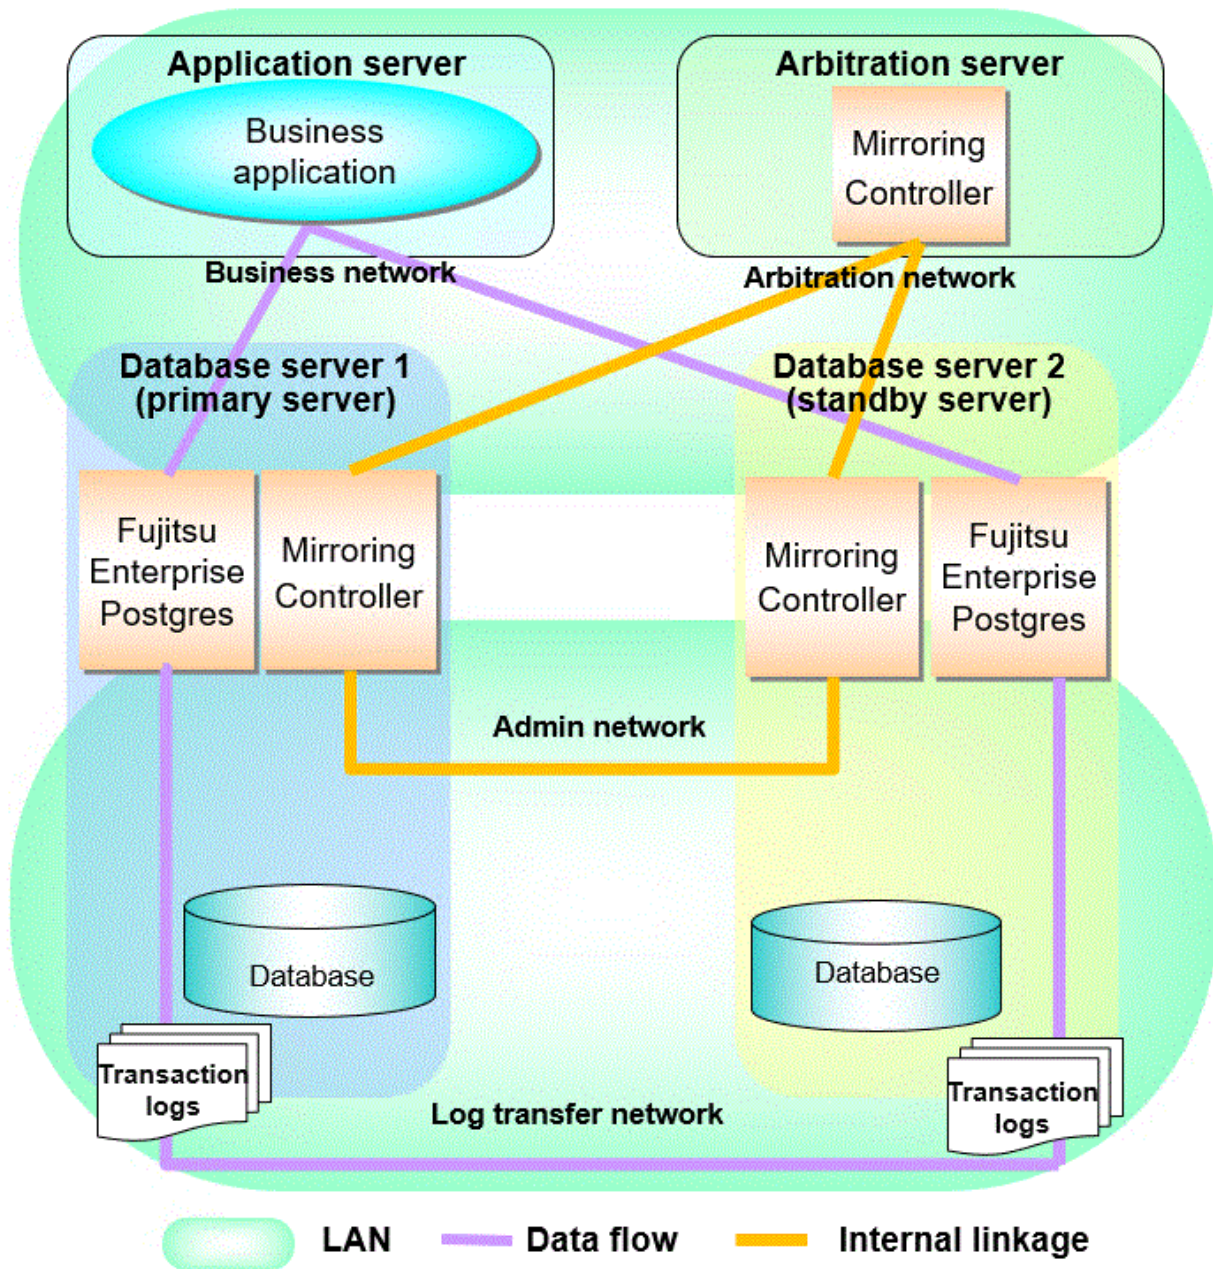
Application server

Business application

Arbitration server

Mirroring Controller

Business network

Arbitration network

Database server 1 (primary server)

Database server 2 (standby server)

Fujitsu Enterprise Postgres

Mirroring Controller

Mirroring Controller

Fujitsu Enterprise Postgres

Admin network

Database

Database

Transaction logs

Log transfer network

Transaction logs

LAN

Data flow

Internal linkage